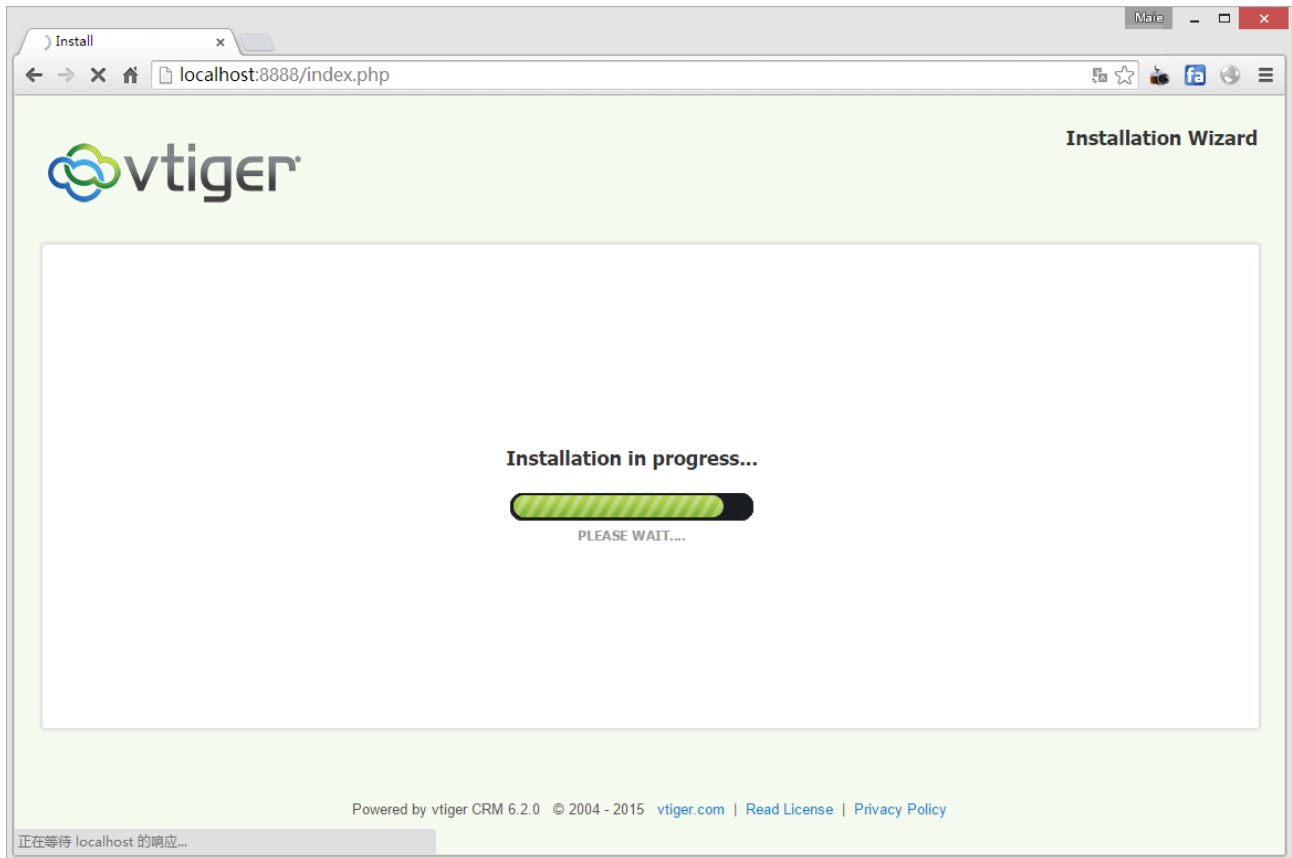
Male

Install

localhost:8888/index.php

vtiger

Installation Wizard

Installation in progress...

PLEASE WAIT....

Powered by vtiger CRM 6.2.0 © 2004 - 2015 vtiger.com | Read License | Privacy Policy

正在等待 localhost 的响应...